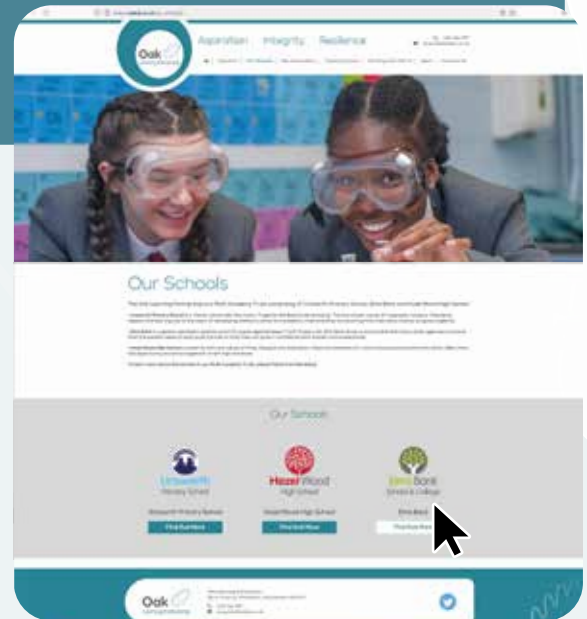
Oak

Aspiration Integrity Resilience

Our Schools

Our Schools

Unsworth Primary School

Hazel Wood High School

Elms Bank Specialist Arts College

Unsworth Primary School

Hazel Wood High School

Elms Bank

Find Out More

Find Out More

Find Out More

Oak